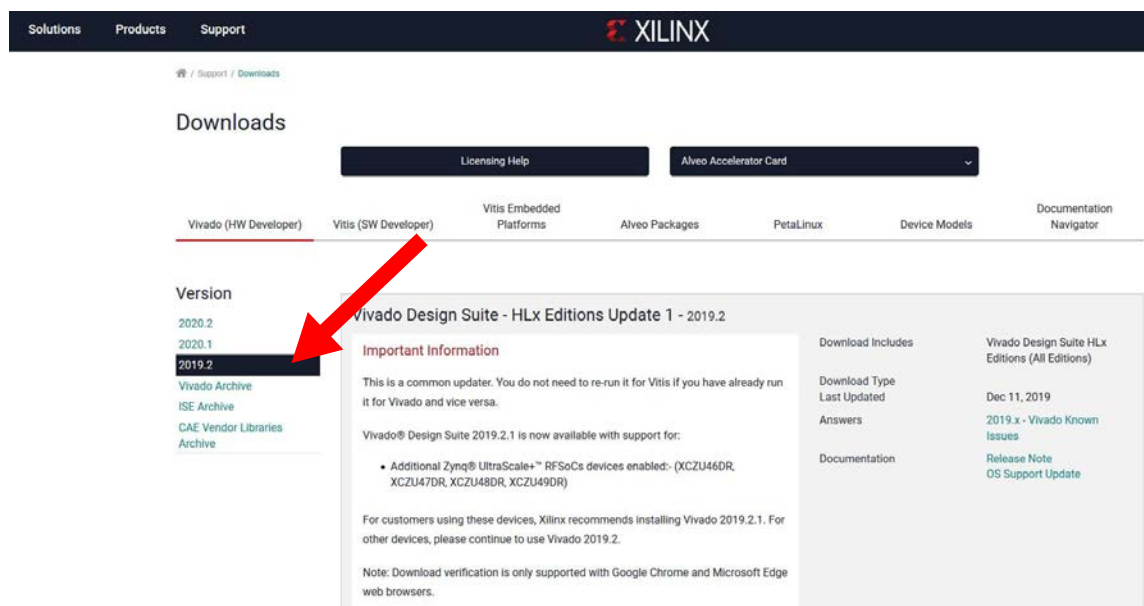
Solutions Products Support

XILINX

/ Support / Downloads

Downloads

Licensing Help

Alveo Accelerator Card

Vivado (HW Developer)
Vitis (SW Developer)
Vitis Embedded Platforms
Alveo Packages
PetaLinux
Device Models
Documentation Navigator

Version

2020.2
2020.1
2019.2
Vivado Archive
ISE Archive
CAE Vendor Libraries Archive

Vivado Design Suite - HLx Editions Update 1 - 2019.2

Important Information

This is a common updater. You do not need to re-run it for Vitis if you have already run it for Vivado and vice versa.

Vivado® Design Suite 2019.2.1 is now available with support for:

• Additional Zynq® UltraScale+™ RFSoCs devices enabled:- (XCZU46DR, XCZU47DR, XCZU48DR, XCZU49DR)

For customers using these devices, Xilinx recommends installing Vivado 2019.2.1. For other devices, please continue to use Vivado 2019.2.

Note: Download verification is only supported with Google Chrome and Microsoft Edge web browsers.

Download Includes
Vivado Design Suite HLx Editions (All Editions)

Download Type
Last Updated
Dec 11, 2019

Answers
2019.x - Vivado Known Issues

Documentation
Release Note
OS Support Update